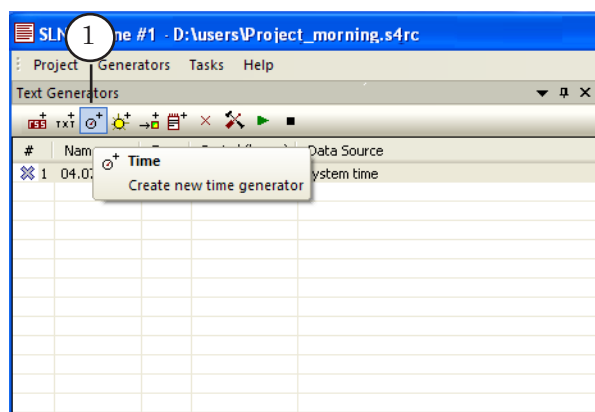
SLN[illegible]ne #1 - D:\users\Project_morning.s4rc

1

Project Generators Tasks Help

Text Generators

RSS TXT

| # | Nam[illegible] | | | Data Source |
|---|---|---|---|---|
| 1 | 04.07 | | | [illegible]ystem time |

Time
Create new time generator